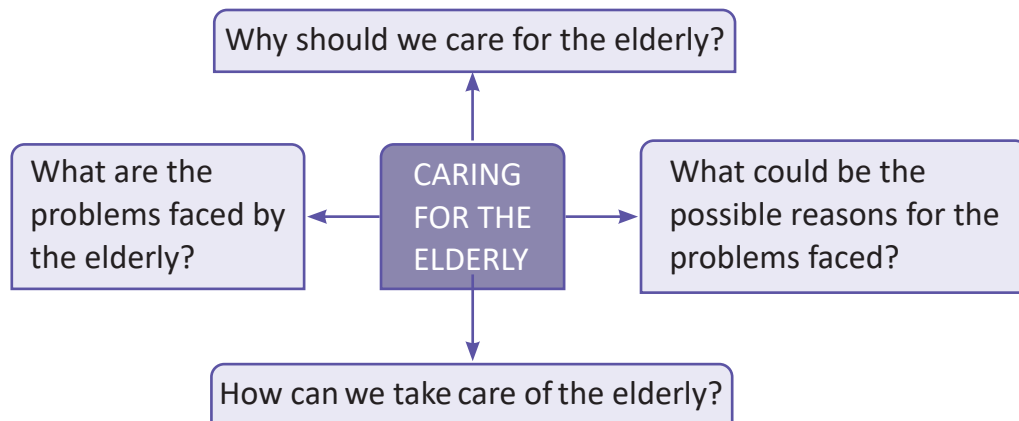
Why should we care for the elderly?

What are the problems faced by the elderly?

CARING FOR THE ELDERLY

What could be the possible reasons for the problems faced?

How can we take care of the elderly?